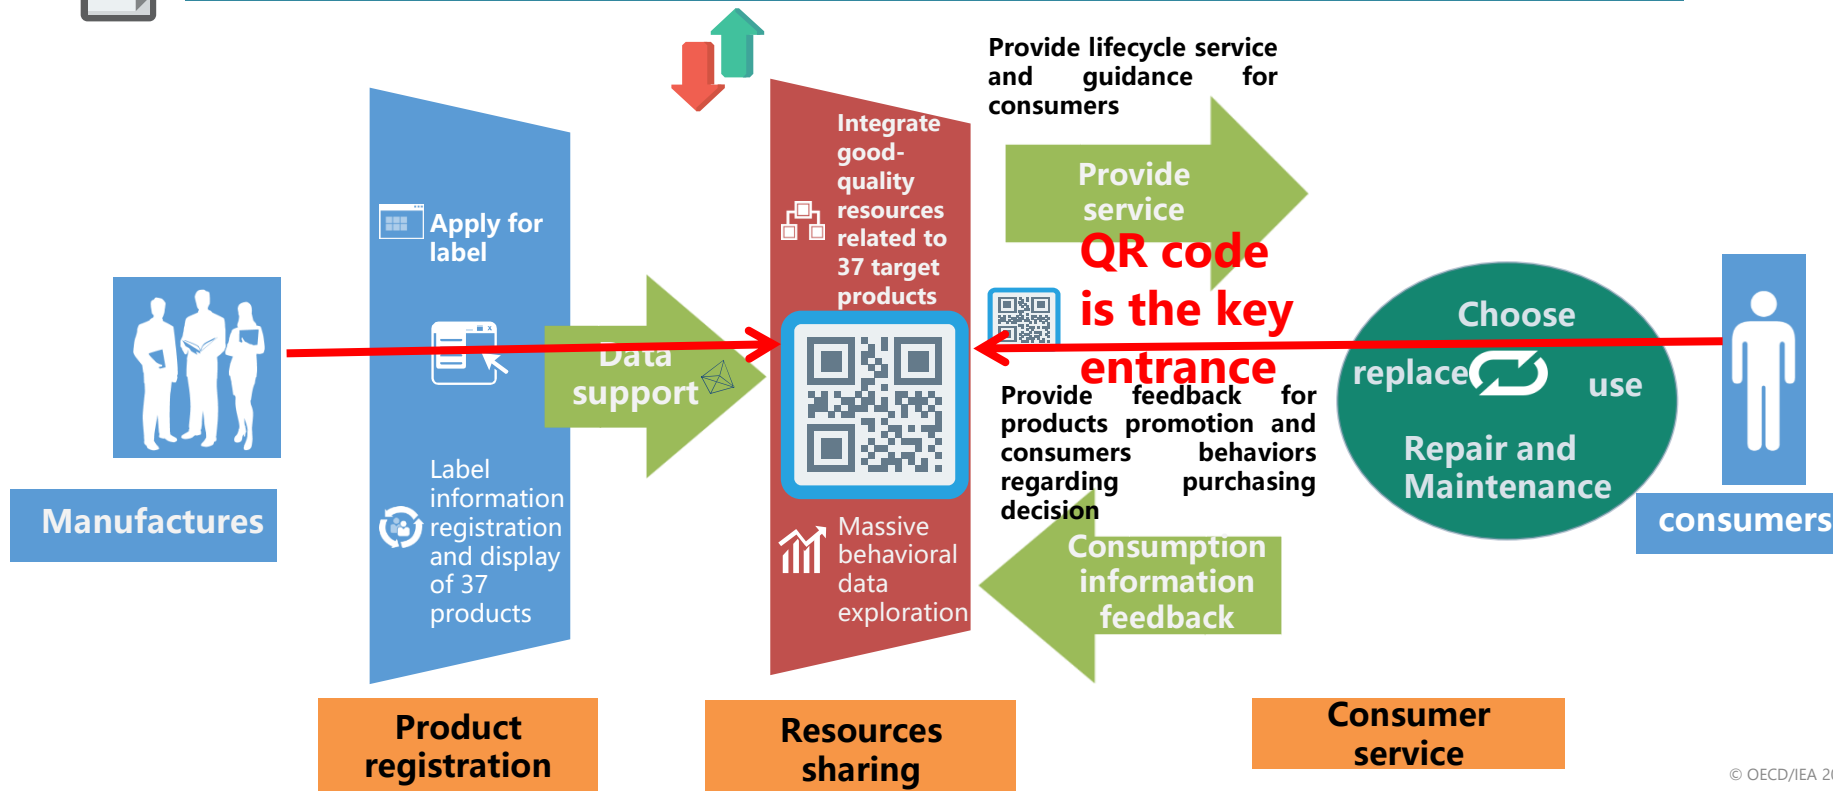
Provide lifecycle service and guidance for consumers

Integrate good-quality resources related to 37 target products

Provide service

QR code is the key entrance

Apply for label

Data support

Manufactures

Label information registration and display of 37 products

Provide feedback for products promotion and consumers behaviors regarding purchasing decision

Choose

replace

use

Repair and Maintenance

consumers

Massive behavioral data exploration

Consumption information feedback

Product registration

Resources sharing

Consumer service

© OECD/IEA 2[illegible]